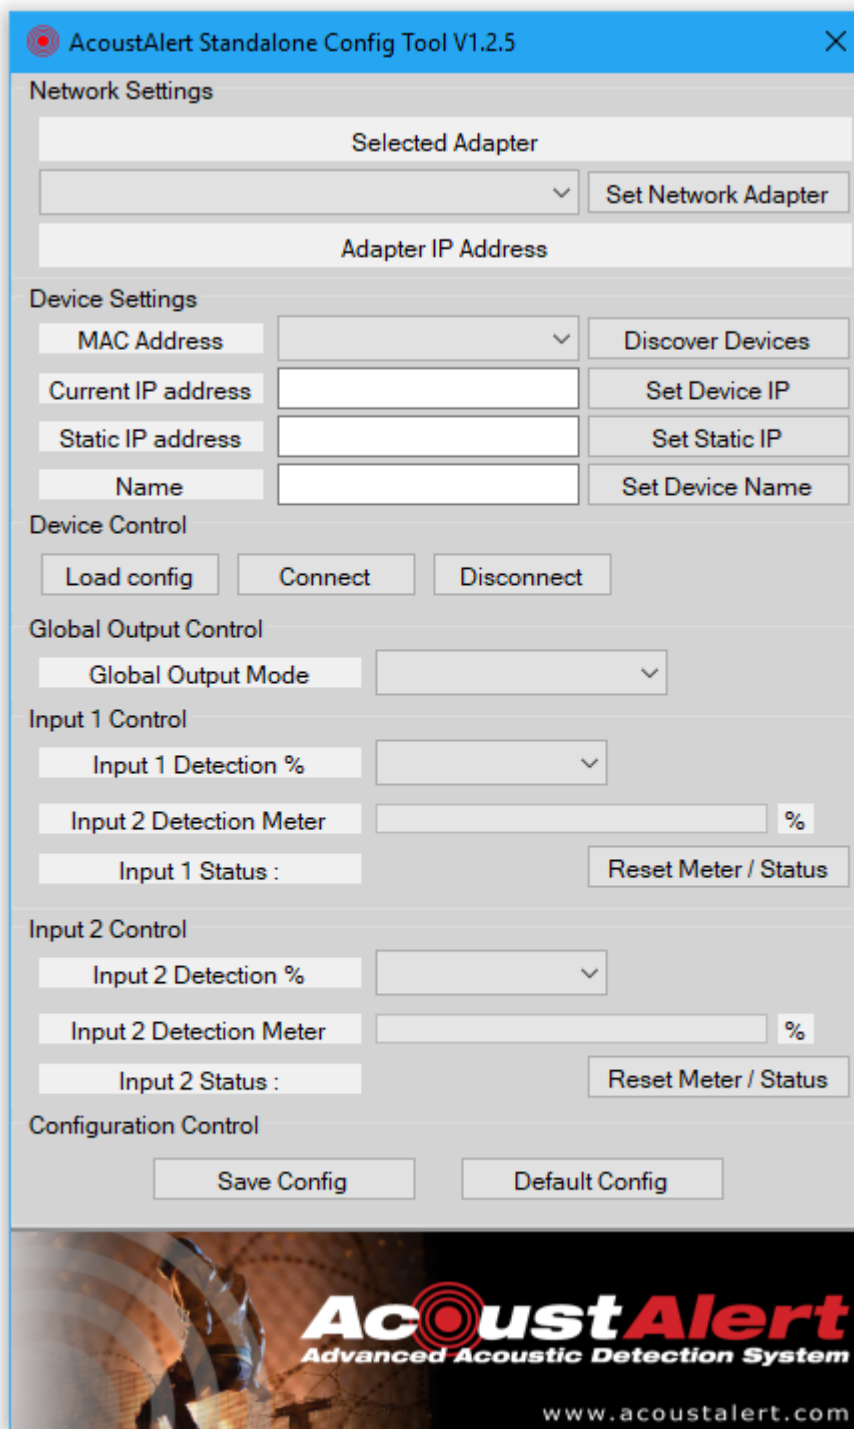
AcoustAlert Standalone Config Tool V1.2.5

Network Settings

Selected Adapter

Set Network Adapter

Adapter IP Address

Device Settings

MAC Address

Discover Devices

Current IP address

Set Device IP

Static IP address

Set Static IP

Name

Set Device Name

Device Control

Load config

Connect

Disconnect

Global Output Control

Global Output Mode

Input 1 Control

Input 1 Detection %

Input 2 Detection Meter

%

Input 1 Status :

Reset Meter / Status

Input 2 Control

Input 2 Detection %

Input 2 Detection Meter

%

Input 2 Status :

Reset Meter / Status

Configuration Control

Save Config

Default Config

AcoustAlert

Advanced Acoustic Detection System

www.acoustalert.com